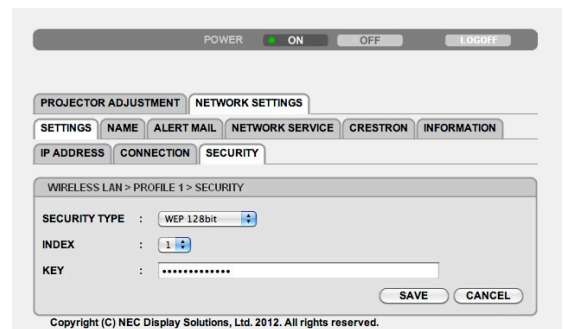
POWER ON OFF LOGOFF

PROJECTOR ADJUSTMENT NETWORK SETTINGS

SETTINGS NAME ALERT MAIL NETWORK SERVICE CRESTRON INFORMATION

IP ADDRESS CONNECTION SECURITY

WIRELESS LAN > PROFILE 1 > SECURITY

SECURITY TYPE : WEP 128bit

INDEX : 1

KEY : •••••••••••••

SAVE CANCEL

Copyright (C) NEC Display Solutions, Ltd. 2012. All rights reserved.